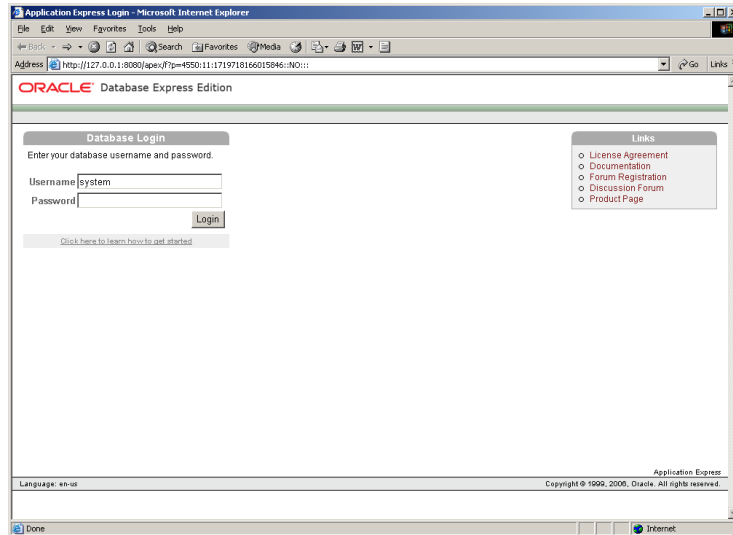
Application Express Login - Microsoft Internet Explorer

File Edit View Favorites Tools Help

Back Search Favorites Media

Address http://127.0.0.1:8080/apex/f?p=4550:11:1719718166015846::NO:::

Go Links

ORACLE Database Express Edition

Database Login

Enter your database username and password.

Username system

Password

Login

Click here to learn how to get started

Links

License Agreement
Documentation
Forum Registration
Discussion Forum
Product Page

Application Express

Language: en-us

Copyright © 1999, 2006, Oracle. All rights reserved.

Done

Internet